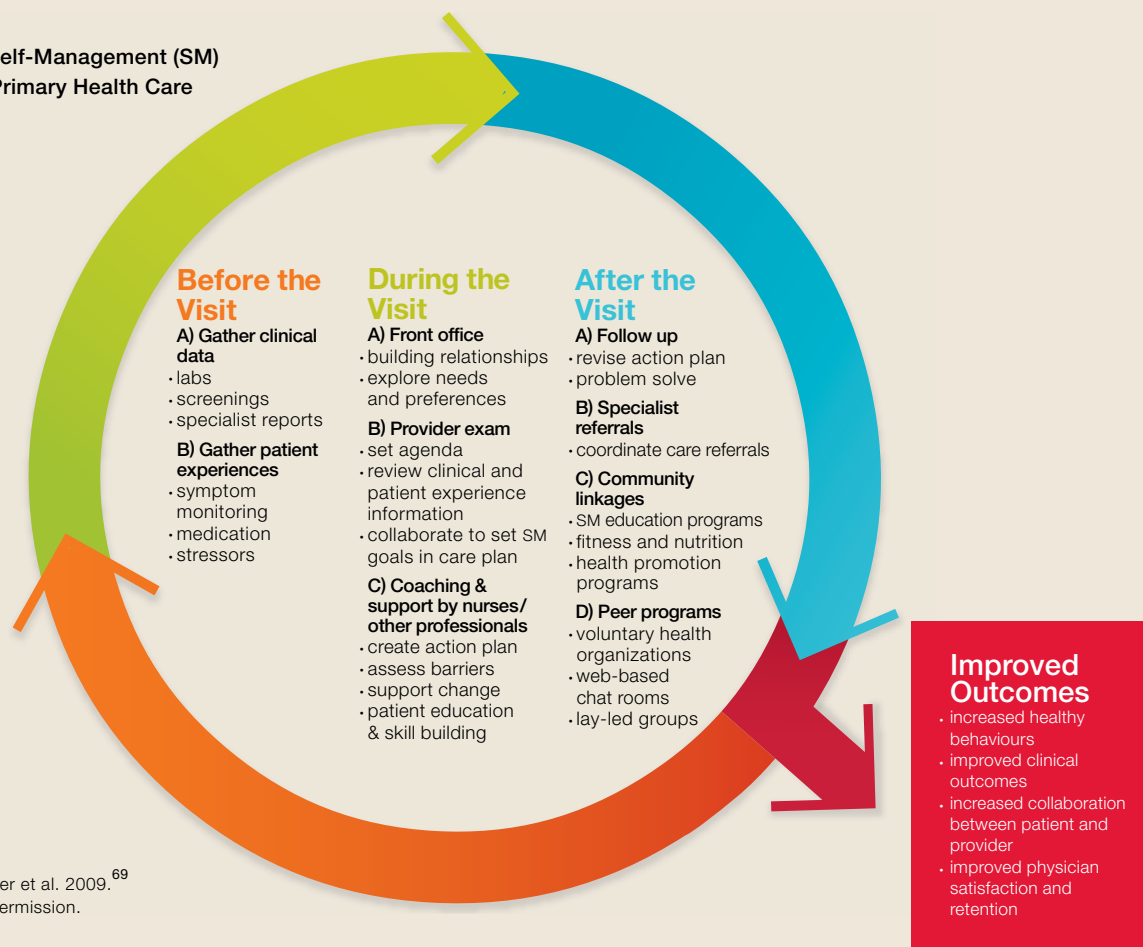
elf-Management (SM)
Primary Health Care

Before the Visit
A) Gather clinical data
• labs
• screenings
• specialist reports
B) Gather patient experiences
• symptom monitoring
• medication
• stressors

During the Visit
A) Front office
• building relationships
• explore needs and preferences
B) Provider exam
• set agenda
• review clinical and patient experience information
• collaborate to set SM goals in care plan
C) Coaching & support by nurses/ other professionals
• create action plan
• assess barriers
• support change
• patient education & skill building

After the Visit
A) Follow up
• revise action plan
• problem solve
B) Specialist referrals
• coordinate care referrals
C) Community linkages
• SM education programs
• fitness and nutrition
• health promotion programs
D) Peer programs
• voluntary health organizations
• web-based chat rooms
• lay-led groups

Improved Outcomes
• increased healthy behaviours
• improved clinical outcomes
• increased collaboration between patient and provider
• improved physician satisfaction and retention

er et al. 2009.$^{69}$
ermission.